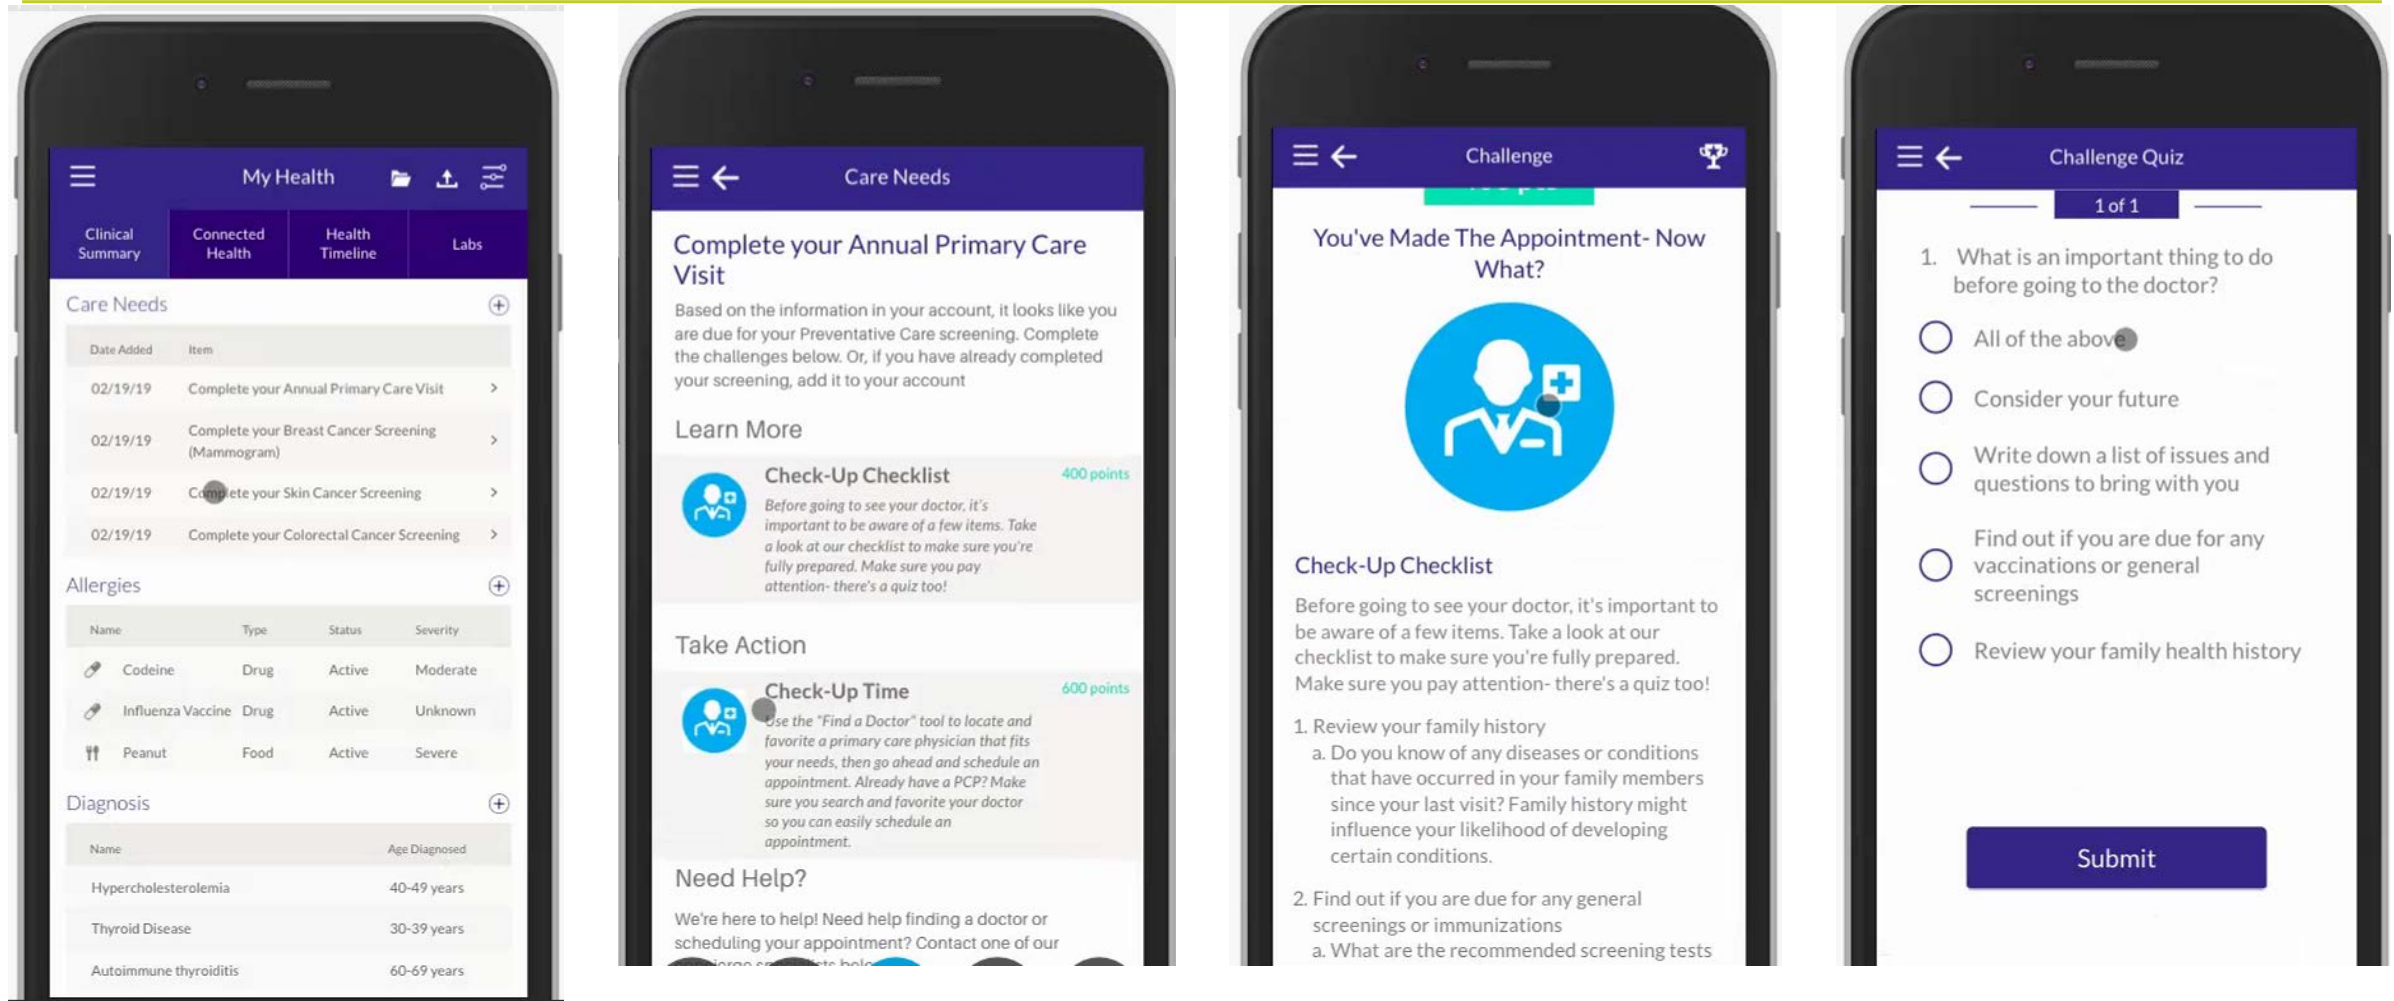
My Health

Clinical Summary | Connected Health | Health Timeline | Labs

Care Needs

| Date Added | Item |
|---|---|
| 02/19/19 | Complete your Annual Primary Care Visit |
| 02/19/19 | Complete your Breast Cancer Screening (Mammogram) |
| 02/19/19 | Complete your Skin Cancer Screening |
| 02/19/19 | Complete your Colorectal Cancer Screening |

Allergies

| Name | Type | Status | Severity |
|---|---|---|---|
| Codeine | Drug | Active | Moderate |
| Influenza Vaccine | Drug | Active | Unknown |
| Peanut | Food | Active | Severe |

Diagnosis

| Name | Age Diagnosed |
|---|---|
| Hypercholesterolemia | 40-49 years |
| Thyroid Disease | 30-39 years |
| Autoimmune thyroiditis | 60-69 years |

Care Needs

Complete your Annual Primary Care Visit

Based on the information in your account, it looks like you are due for your Preventative Care screening. Complete the challenges below. Or, if you have already completed your screening, add it to your account

Learn More

Check-Up Checklist
400 points
Before going to see your doctor, it's important to be aware of a few items. Take a look at our checklist to make sure you're fully prepared. Make sure you pay attention- there's a quiz too!

Take Action

Check-Up Time
600 points
Use the "Find a Doctor" tool to locate and favorite a primary care physician that fits your needs, then go ahead and schedule an appointment. Already have a PCP? Make sure you search and favorite your doctor so you can easily schedule an appointment.

Need Help?

We're here to help! Need help finding a doctor or scheduling your appointment? Contact one of our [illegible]

Challenge

You've Made The Appointment- Now What?

Check-Up Checklist

Before going to see your doctor, it's important to be aware of a few items. Take a look at our checklist to make sure you're fully prepared. Make sure you pay attention- there's a quiz too!

1. Review your family history
a. Do you know of any diseases or conditions that have occurred in your family members since your last visit? Family history might influence your likelihood of developing certain conditions.

2. Find out if you are due for any general screenings or immunizations
a. What are the recommended screening tests

Challenge Quiz

1 of 1

1. What is an important thing to do before going to the doctor?

All of the above

Consider your future

Write down a list of issues and questions to bring with you

Find out if you are due for any vaccinations or general screenings

Review your family health history

Submit